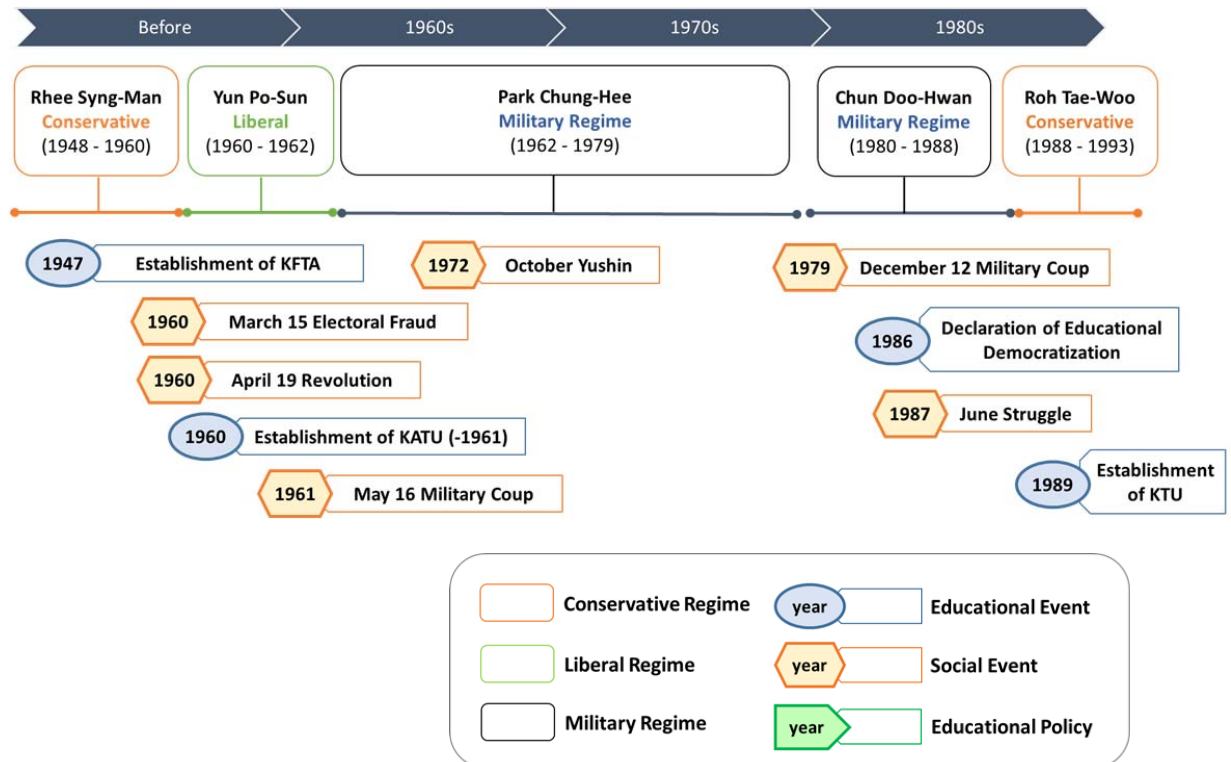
Before
1960s
1970s
1980s

Rhee Syng-Man
Conservative
(1948 - 1960)

Yun Po-Sun
Liberal
(1960 - 1962)

Park Chung-Hee
Military Regime
(1962 - 1979)

Chun Doo-Hwan
Military Regime
(1980 - 1988)

Roh Tae-Woo
Conservative
(1988 - 1993)

1947 Establishment of KFTA

1960 March 15 Electoral Fraud

1960 April 19 Revolution

1960 Establishment of KATU (-1961)

1961 May 16 Military Coup

1972 October Yushin

1979 December 12 Military Coup

1986 Declaration of Educational Democratization

1987 June Struggle

1989 Establishment of KTU

Conservative Regime
Liberal Regime
Military Regime
year Educational Event
year Social Event
year Educational Policy